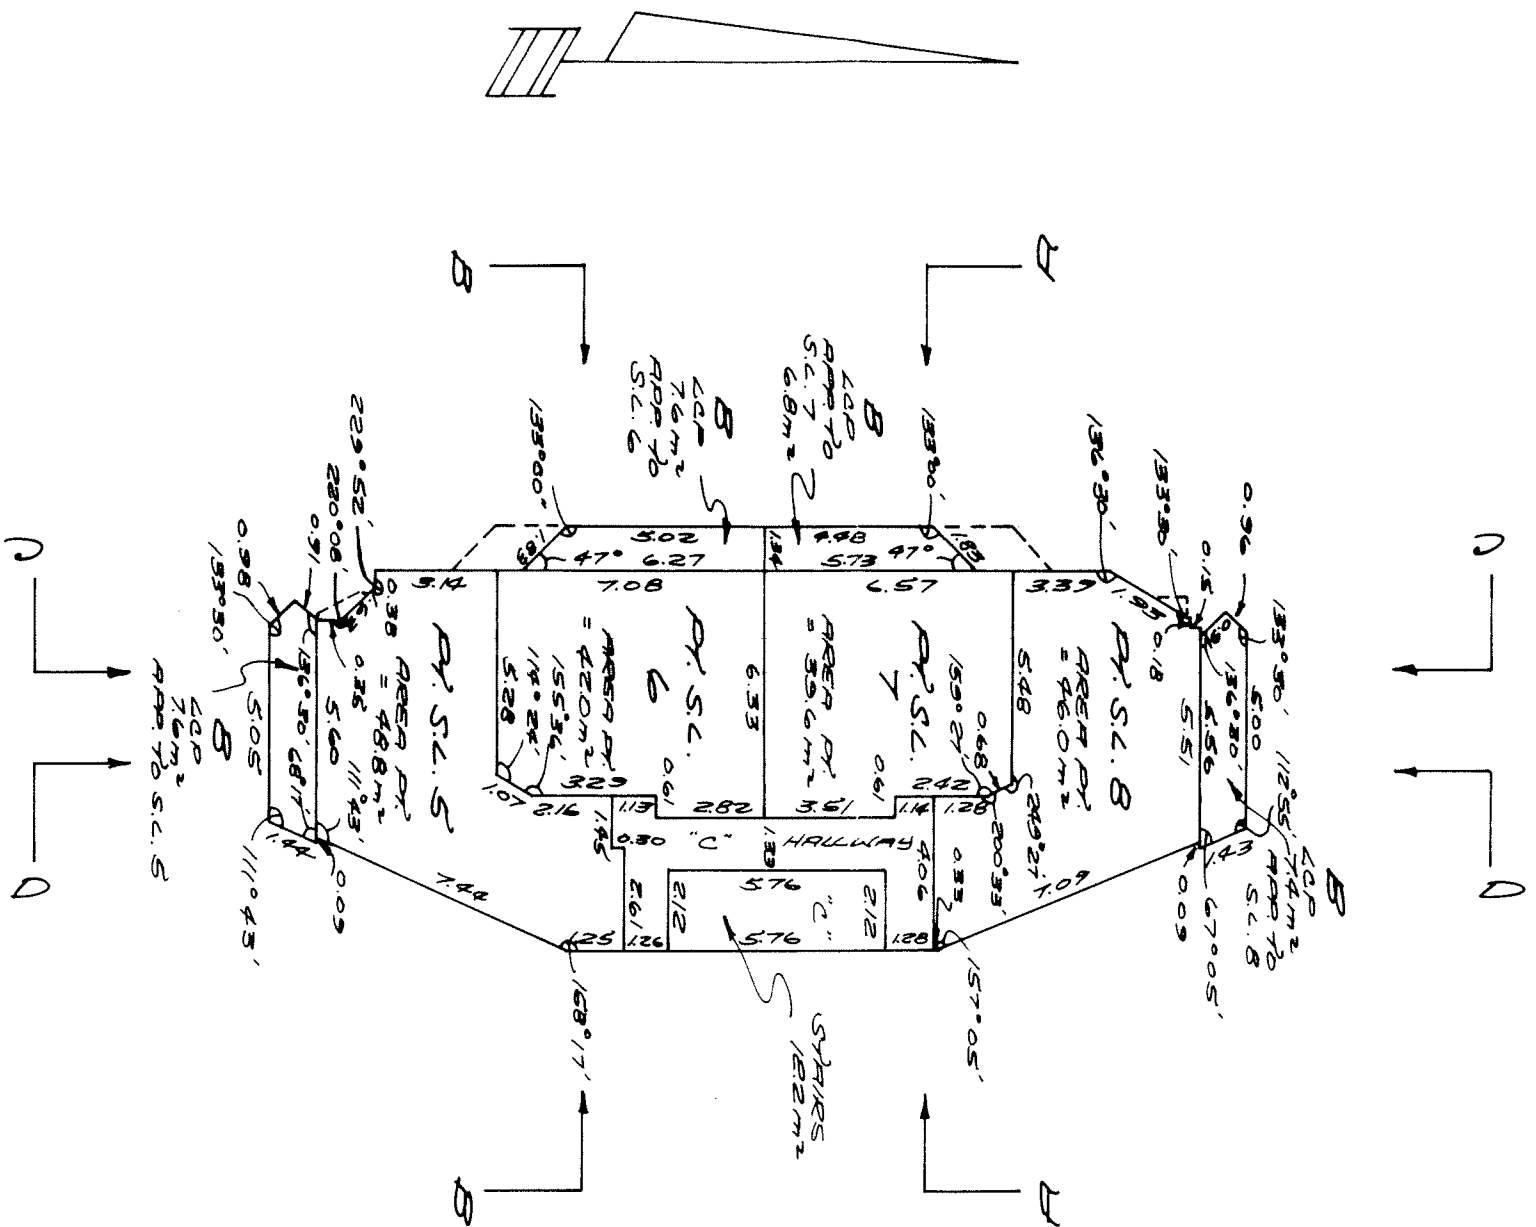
B
A
C
C
D
D
B
A

B
LCP
7.6 m²
APP. TO
S.C. 6

B
LCP
APP. TO
S.C. 7
6.8 m²

133°00'
133°00'
136°30'
133°30'
0.15
0.96
0.98
133°30'
0.91
220°08'
225°22'

3.02
4.48
1.81
1.41
1.83
47°
6.27
5.73
47°
3.14
7.08
6.57
3.39
1.93
0.38
0.18

PY. S.C. 5
AREA PY.
= 48.8 m²

PY. S.C. 6
AREA PY.
= 42.0 m²

PY. S.C. 7
AREA PY.
= 39.6 m²

PY. S.C. 8
AREA PY.
= 46.0 m²

0.38
5.28
114°24'
155°36'
6.33
159°27'
0.68
5.48
136°30'
5.56
5.51
5.00
133°30'
5.05
136°30'
5.60
68°17'
111°43'

B
LCP
7.6 m²
APP. TO S.C. 5

3.23
0.61
0.61
2.42
1.07
2.16
1.13
2.82
3.61
1.14
1.28
1.45
0.30
"C"
HALLWAY
1.33
4.06
249°27'
200°33'
0.33

1.44
111°43'
0.09
7.42
5.76
2.12
2.12
"C"
2.12
1.26
1.25
1.28
5.76
7.09
1.43
0.09
67°05'

B
LCP
7.4 m²
APP. TO
S.C. 8
112°55'

168°17'
STAIRS
12.2 m²
157°05'